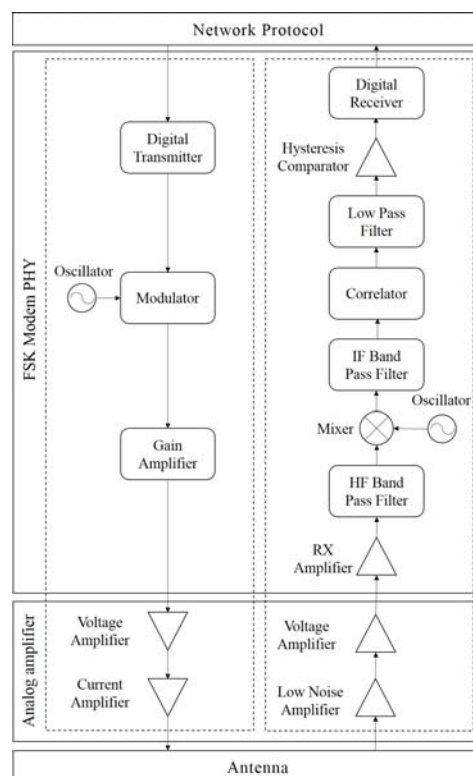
Network Protocol

FSK Modem PHY

Digital Transmitter

Oscillator

Modulator

Gain Amplifier

Digital Receiver

Hysteresis Comparator

Low Pass Filter

Correlator

IF Band Pass Filter

Mixer

Oscillator

HF Band Pass Filter

RX Amplifier

Analog amplifier

Voltage Amplifier

Current Amplifier

Voltage Amplifier

Low Noise Amplifier

Antenna